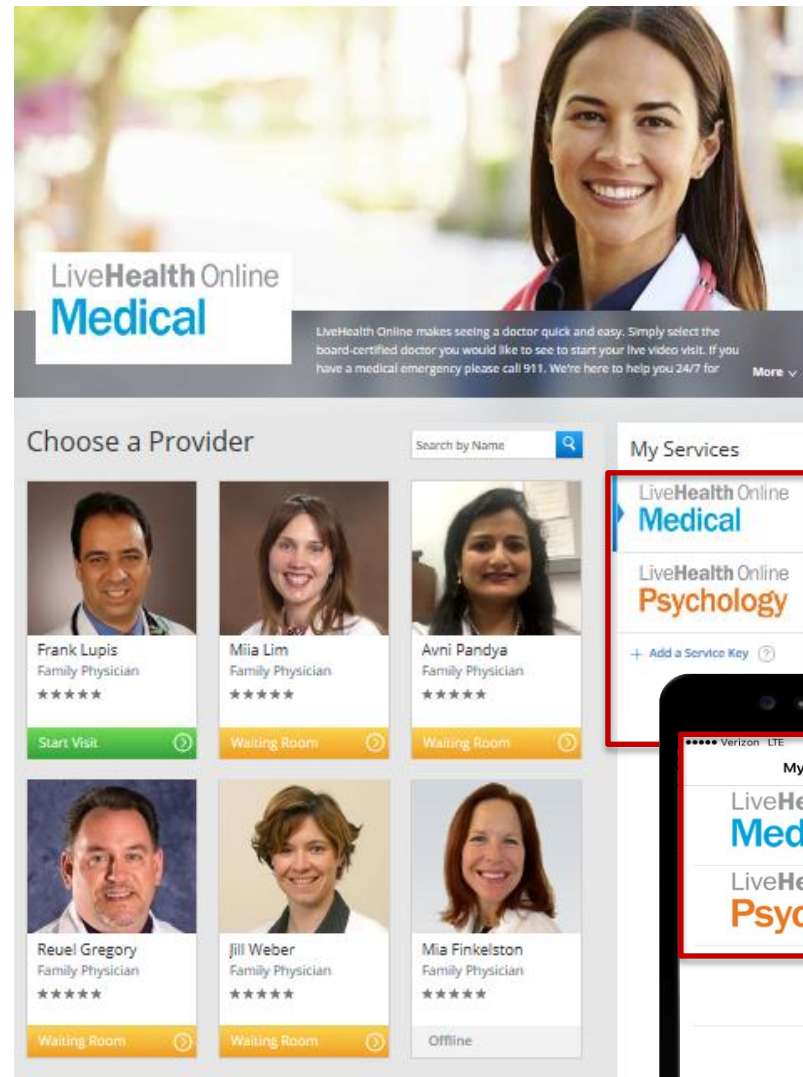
LiveHealth Online
Medical

LiveHealth Online makes seeing a doctor quick and easy. Simply select the board-certified doctor you would like to see to start your live video visit. If you have a medical emergency please call 911. We're here to help you 24/7 for

More

Choose a Provider

Search by Name

Frank Lupis
Family Physician
★★★★★
Start Visit

Miia Lim
Family Physician
★★★★★
Waiting Room

Avni Pandya
Family Physician
★★★★★
Waiting Room

Reuel Gregory
Family Physician
★★★★★
Waiting Room

Jill Weber
Family Physician
★★★★★
Waiting Room

Mia Finkelston
Family Physician
★★★★★
Offline

My Services

LiveHealth Online
Medical

LiveHealth Online
Psychology

+ Add a Service Key

●●●●● Verizon LTE
My

LiveHe
Med

LiveHe
Psyc